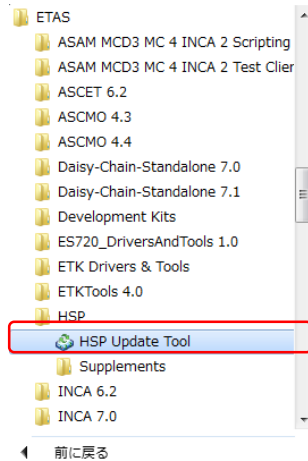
ETAS
ASAM MCD3 MC 4 INCA 2 Scripting
ASAM MCD3 MC 4 INCA 2 Test Clier
ASCET 6.2
ASCMO 4.3
ASCMO 4.4
Daisy-Chain-Standalone 7.0
Daisy-Chain-Standalone 7.1
Development Kits
ES720_DriversAndTools 1.0
ETK Drivers & Tools
ETKTools 4.0
HSP
HSP Update Tool
Supplements
INCA 6.2
INCA 7.0
前に戻る